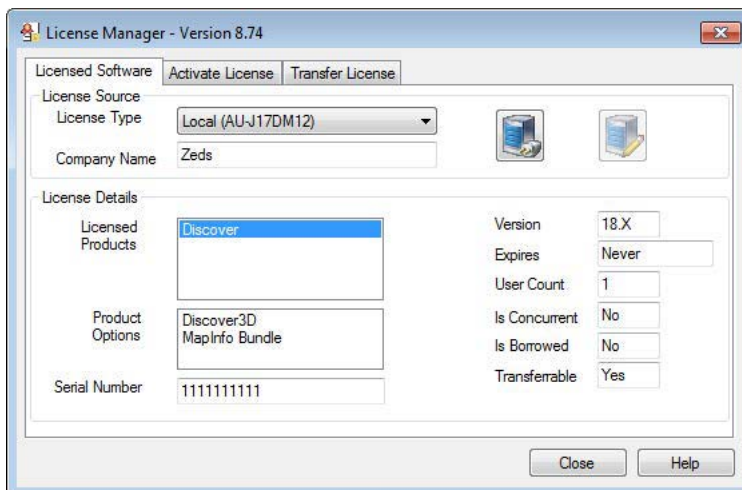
License Manager - Version 8.74

Licensed Software | Activate License | Transfer License

License Source

License Type: Local (AU-J17DM12)

Company Name: Zeds

License Details

Licensed Products: Discover

Product Options: Discover3D
MapInfo Bundle

Serial Number: 1111111111

Version: 18.X
Expires: Never
User Count: 1
Is Concurrent: No
Is Borrowed: No
Transferrable: Yes

Close
Help